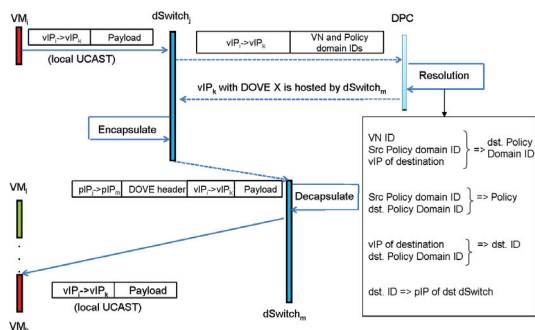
VM$_i$

dSwitch$_j$

DPC

| vIP$_i$->vIP$_k$ | Payload |
|---|---|

(local UCAST)

| vIP$_i$->vIP$_k$ | VN and Policy domain IDs |
|---|---|

Resolution

vIP$_k$ with DOVE X is hosted by dSwitch$_m$

Encapsulate

VN ID
Src Policy domain ID => dst. Policy Domain ID
vIP of destination

Src Policy domain ID => Policy
dst. Policy Domain ID

vIP of destination => dst. ID
dst. Policy Domain ID

dst. ID => pIP of dst dSwitch

VM$_l$

| pIP$_j$->pIP$_m$ | DOVE header | vIP$_i$->vIP$_k$ | Payload |
|---|---|---|---|

Decapsulate

| vIP$_i$->vIP$_k$ | Payload |
|---|---|

(local UCAST)

VM$_k$

dSwitch$_m$